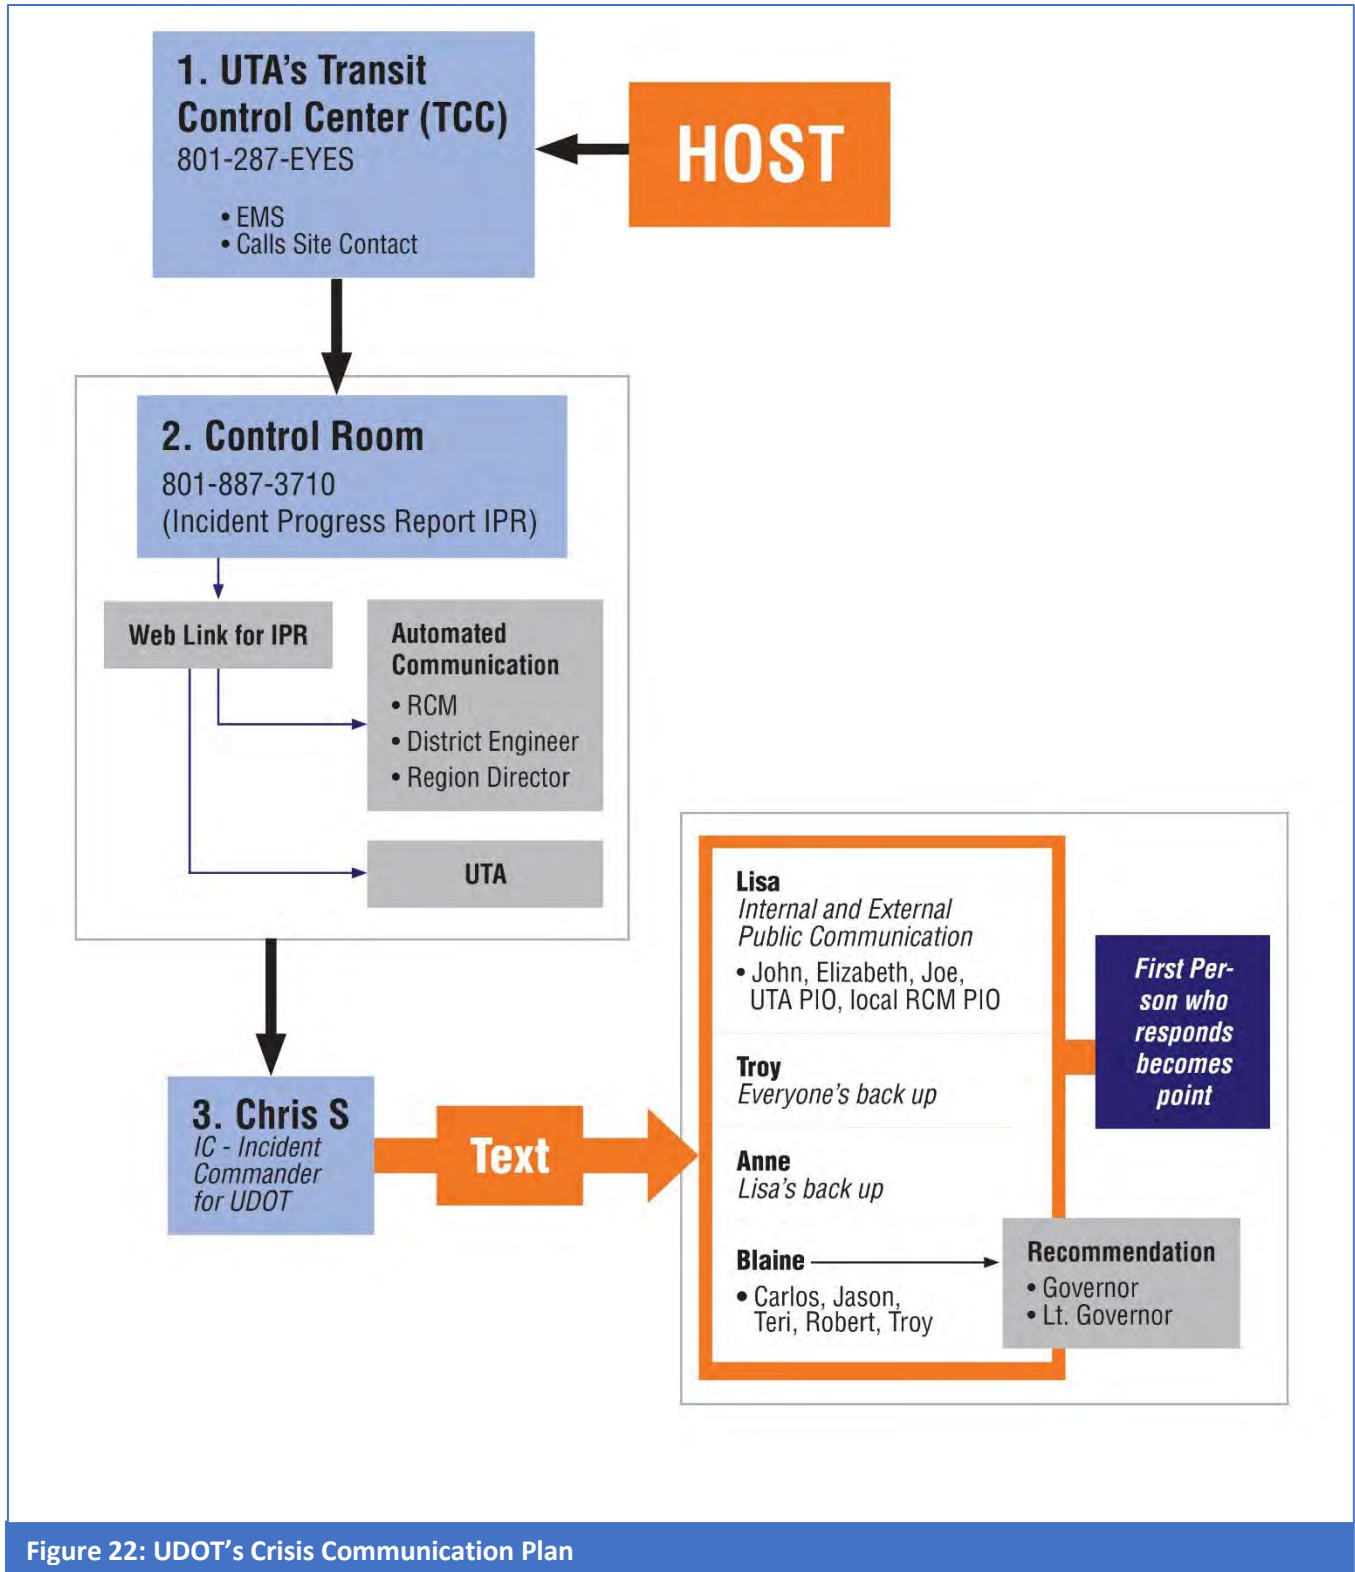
1. UTA's Transit Control Center (TCC)
801-287-EYES

• EMS
• Calls Site Contact

HOST

2. Control Room
801-887-3710
(Incident Progress Report IPR)

Web Link for IPR

Automated Communication
• RCM
• District Engineer
• Region Director

UTA

3. Chris S
IC - Incident Commander for UDOT

Text

Lisa
Internal and External Public Communication
• John, Elizabeth, Joe, UTA PIO, local RCM PIO

Troy
Everyone's back up

Anne
Lisa's back up

Blaine
• Carlos, Jason, Teri, Robert, Troy

First Person who responds becomes point

Recommendation
• Governor
• Lt. Governor

Figure 22: UDOT's Crisis Communication Plan